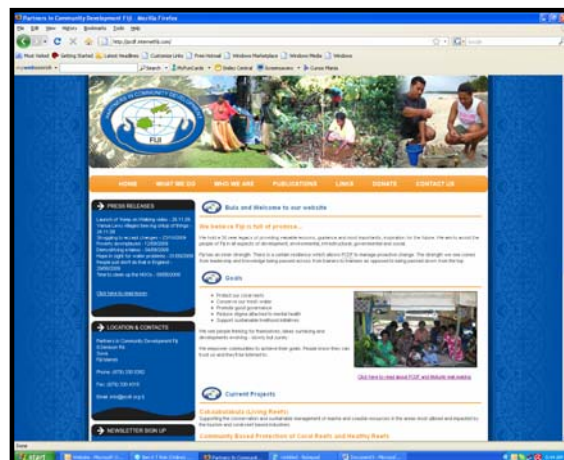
Partners in Community Development Fiji - Mozilla Firefox

File Edit View History Bookmarks Tools Help

http://pcdf.internetfiji.com/

Most Visited Getting Started Latest Headlines Customize Links Free Hotmail Windows Marketplace Windows Media Windows

Search

PARTNERS IN COMMUNITY DEVELOPMENT

FIJI

HOME WHAT WE DO WHO WE ARE PUBLICATIONS LINKS DONATE CONTACT US

PRESS RELEASES

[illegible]

Click here to read more

LOCATION & CONTACTS

Partners in Community Development Fiji
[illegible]
Suva
Fiji Islands

Phone: (679) 330 0392

Fax: (679) 330 4315

Email: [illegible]

NEWSLETTER SIGN UP

Bula and Welcome to our website

We believe Fiji is full of promise...

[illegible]

Goals

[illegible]

Click here to read about PCDF and Website web weaving

Current Projects

Cakaudrokata (Living Reefs)

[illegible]

Community Based Protection of Coral Reefs and Healthy Reefs

Done

start